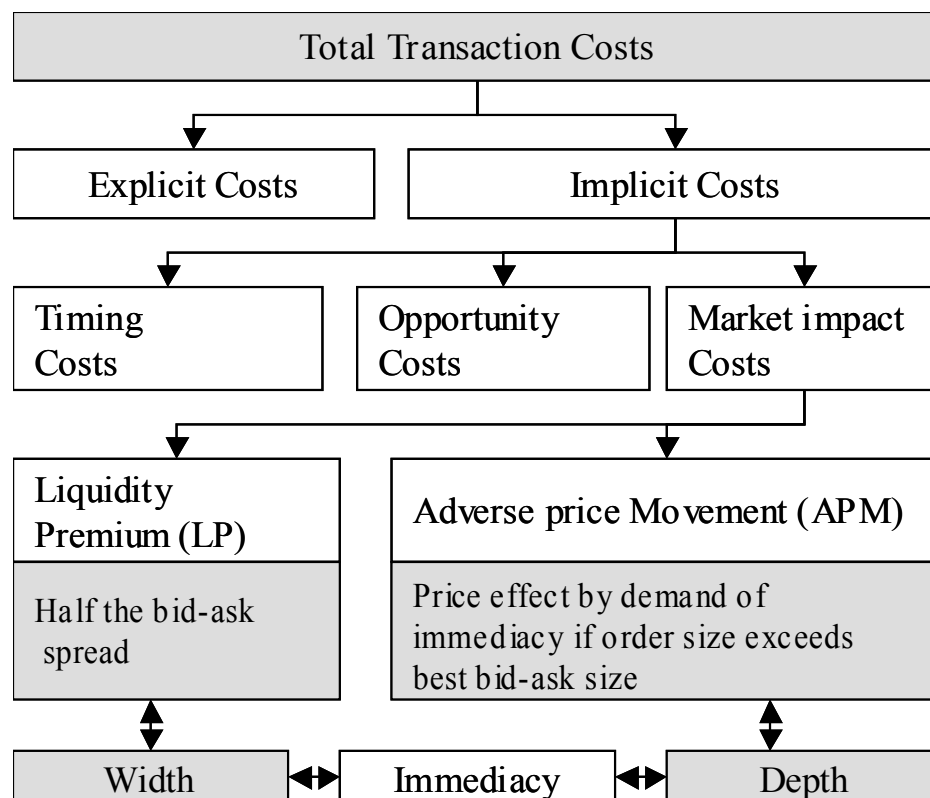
Total Transaction Costs

Explicit Costs

Implicit Costs

Timing Costs

Opportunity Costs

Market impact Costs

Liquidity Premium (LP)

Half the bid-ask spread

Adverse price Movement (APM)

Price effect by demand of immediacy if order size exceeds best bid-ask size

Width

Immediacy

Depth